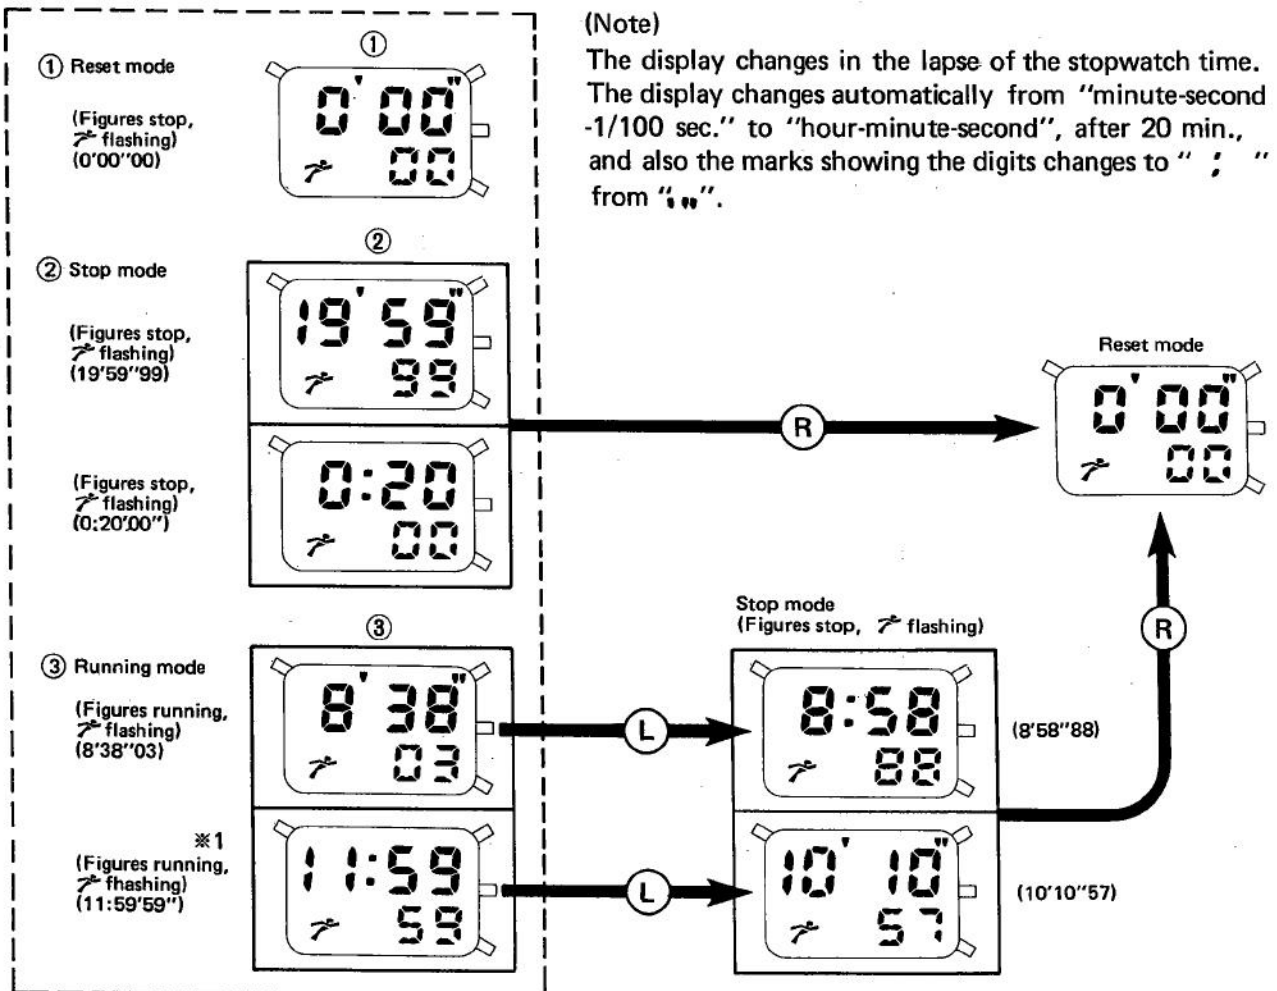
① Reset mode

(Figures stop, flashing)
(0'00"00)

①

0'00"
00

② Stop mode

(Figures stop, flashing)
(19'59"99)

②

19'59"
99

(Figures stop, flashing)
(0:20'00")

0:20
00

③ Running mode

(Figures running, flashing)
(8'38"03)

③

8'38"
03

※1
(Figures running, fhashing)
(11:59'59")

11:59
59

(Note)

The display changes in the lapse of the stopwatch time. The display changes automatically from "minute-second -1/100 sec." to "hour-minute-second", after 20 min., and also the marks showing the digits changes to " : " from "' "".

R

Reset mode

0'00"
00

R

Stop mode
(Figures stop, flashing)

L

8:58
88

(8'58"88)

L

10'10"
57

(10'10"57)